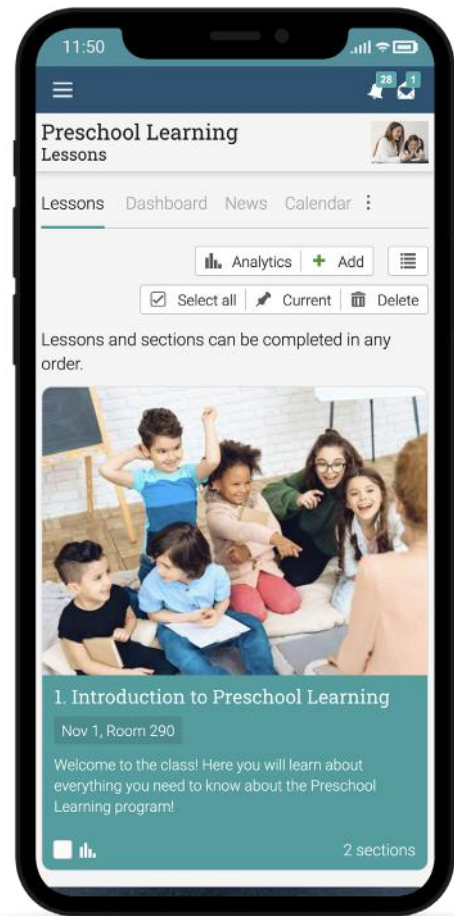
11:50

28 1

Preschool Learning
Lessons

Lessons Dashboard News Calendar

Analytics Add

Select all Current Delete

Lessons and sections can be completed in any order.

1. Introduction to Preschool Learning

Nov 1, Room 290

Welcome to the class! Here you will learn about everything you need to know about the Preschool Learning program!

2 sections